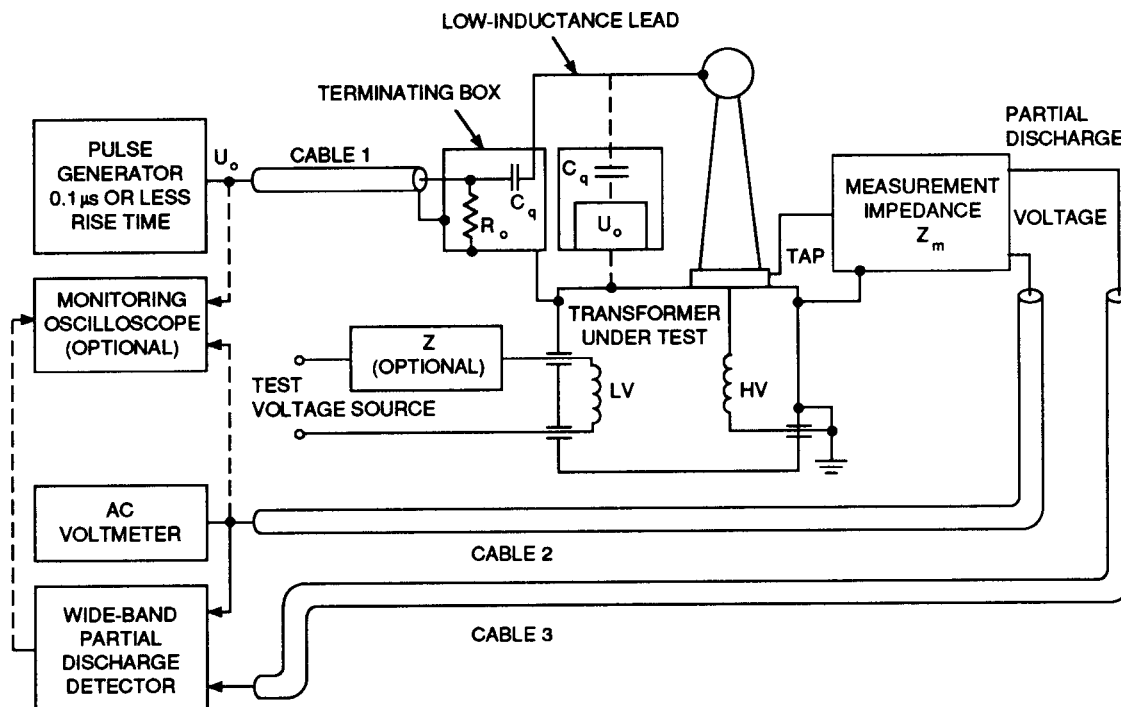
LOW-INDUCTANCE LEAD

TERMINATING BOX

PARTIAL DISCHARGE

PULSE GENERATOR 0.1 µs OR LESS RISE TIME

$U_o$

CABLE 1

$C_q$

$R_o$

$C_q$

$U_o$

MEASUREMENT IMPEDANCE $Z_m$

VOLTAGE

TAP

MONITORING OSCILLOSCOPE (OPTIONAL)

TRANSFORMER UNDER TEST

Z (OPTIONAL)

TEST VOLTAGE SOURCE

LV

HV

AC VOLTMETER

CABLE 2

WIDE-BAND PARTIAL DISCHARGE DETECTOR

CABLE 3